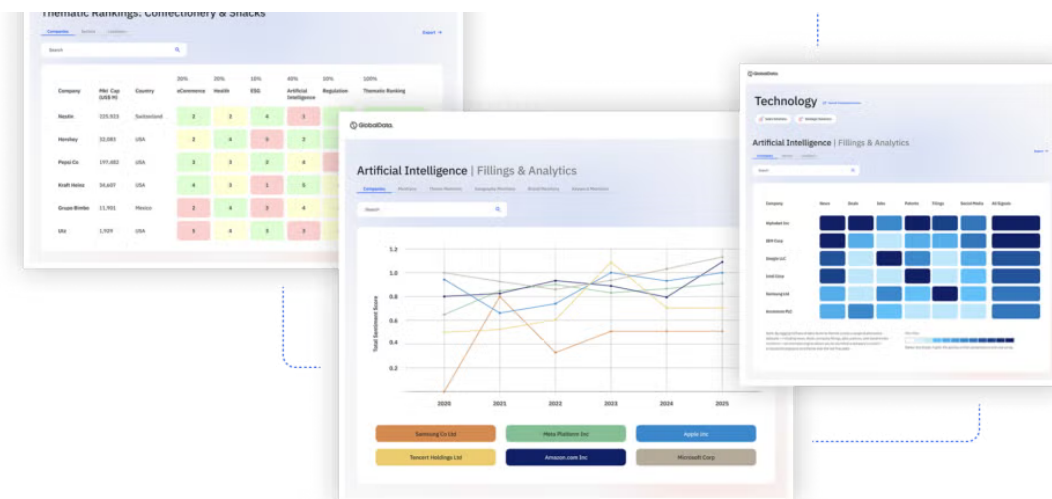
Thematic Rankings: Confectionery & Snacks

Companies

Search

| Company | Mkt. Cap (US$ M) | Country | 20% eCommerce | 20% Health | 10% ESG | 40% Artificial Intelligence | 10% Regulation | 100% Thematic Ranking |
|---|---|---|---|---|---|---|---|---|
| Nestle | 325,922 | Switzerland | 2 | 2 | 4 | 1 | | |
| Hershey | 32,083 | USA | 3 | 4 | 0 | 2 | | |
| Pepsi Co | 197,482 | USA | 3 | 3 | 0 | 4 | | |
| Kraft Heinz | 34,607 | USA | 4 | 3 | 1 | 5 | | |
| Grupo Bimbo | 11,901 | Mexico | 2 | 4 | 3 | 4 | | |
| Utz | 1,924 | USA | 1 | 4 | 5 | 2 | | |

GlobalData.

Artificial Intelligence | Fillings & Analytics

Companies

Search

Total Sentiment Score

1.2
1.0
0.8
0.6
0.4
0.2

2020 2021 2022 2023 2024 2025

Samsung Co Ltd
Meta Platform Inc
Apple Inc
Tencent Holdings Ltd
Amazon.com Inc
Microsoft Corp

GlobalData.

Technology

Artificial Intelligence | Fillings & Analytics

| Company | News | Deals | Jobs | Patents | Filings | Social Media | All Signals |
|---|---|---|---|---|---|---|---|
| Alphabet Inc | | | | | | | |
| IBM Corp | | | | | | | |
| Google LLC | | | | | | | |
| Intel Corp | | | | | | | |
| Samsung Ltd | | | | | | | |
| Accenture PLC | | | | | | | |